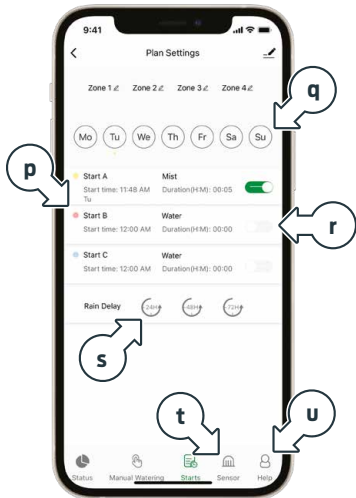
9:41

Plan Settings

Zone 1 Zone 2 Zone 3 Zone 4

q

Mo Tu We Th Fr Sa Su

p

Start A Mist
Start time: 11:48 AM Duration(H:M): 00:05
Tu

Start B Water
Start time: 12:00 AM Duration(H:M): 00:00

r

Start C Water
Start time: 12:00 AM Duration(H:M): 00:00

Rain Delay 24H 48H 72H

s

t

u

Status Manual Watering Starts Sensor Help